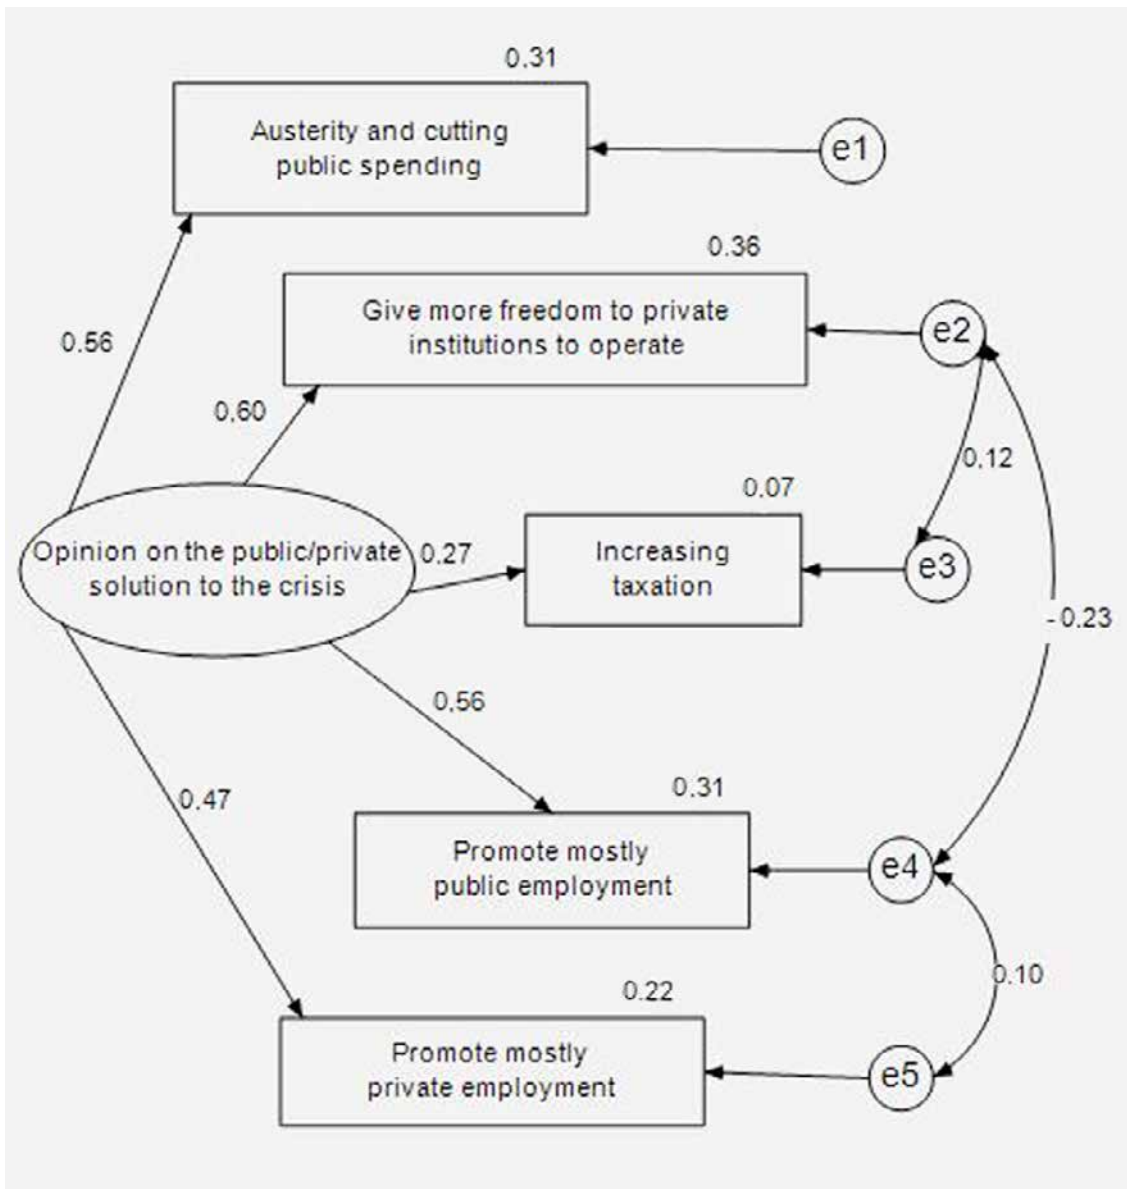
0.31

Austerity and cutting public spending

e1

0.36

Give more freedom to private institutions to operate

e2

0.56

0,60

0.12

0.07

Opinion on the public/private solution to the crisis

0.27

Increasing taxation

e3

-0.23

0,56

0.31

0.47

Promote mostly public employment

e4

0.10

0.22

Promote mostly private employment

e5